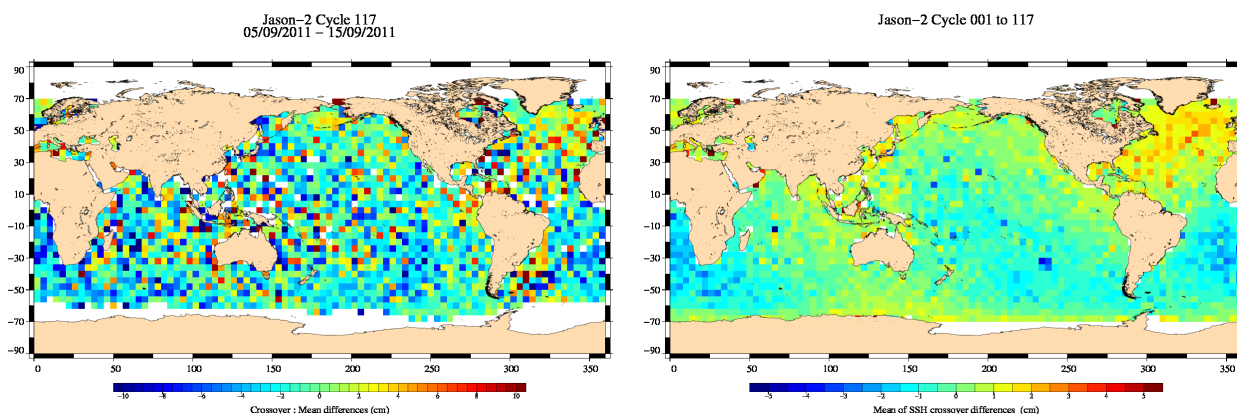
Jason−2 Cycle 117
05/09/2011 − 15/09/2011

90
70
50
30
10
−10
−30
−50
−70
−90

0 50 100 150 200 250 300 350

−10 −8 −6 −4 −2 0 2 4 6 8 10
Crossover : Mean differences (cm)

Jason−2 Cycle 001 to 117

90
70
50
30
10
−10
−30
−50
−70
−90

0 50 100 150 200 250 300 350

−5 −4 −3 −2 −1 0 1 2 3 4 5
Mean of SSH crossover differences (cm)